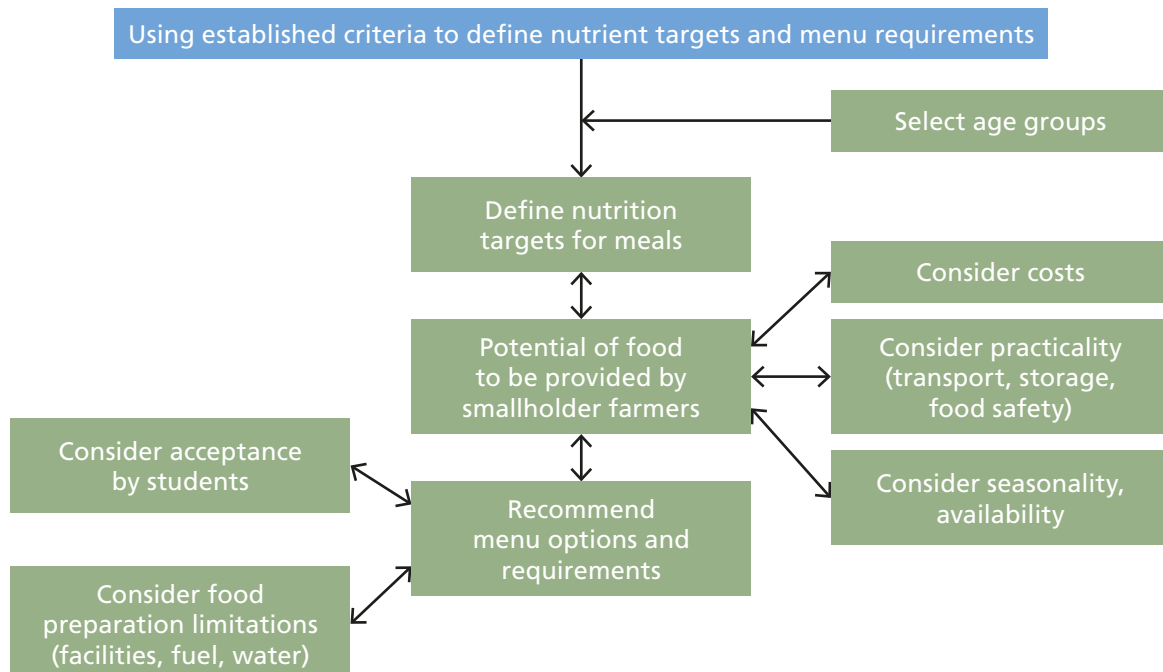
Using established criteria to define nutrient targets and menu requirements

Select age groups

Define nutrition targets for meals

Consider costs

Potential of food to be provided by smallholder farmers

Consider practicality (transport, storage, food safety)

Consider acceptance by students

Consider seasonality, availability

Recommend menu options and requirements

Consider food preparation limitations (facilities, fuel, water)